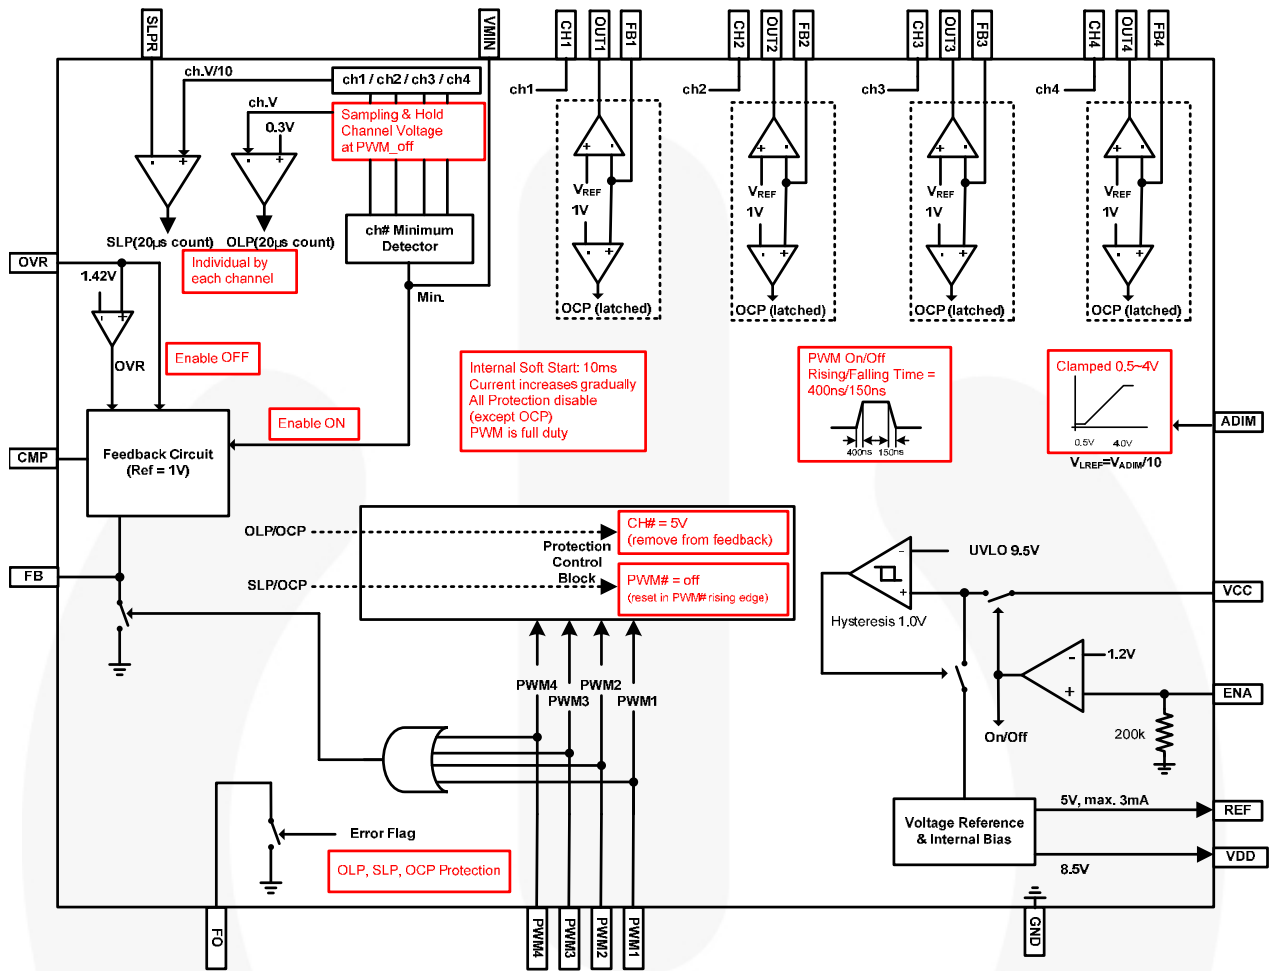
SLPR
VMIN
CH1
OUT1
FB1
CH2
OUT2
FB2
CH3
OUT3
FB3
CH4
OUT4
FB4

ch.V/10
ch1 / ch2 / ch3 / ch4
ch.V
0.3V
Sampling & Hold
Channel Voltage
at PWM_off

ch1
ch2
ch3
ch4

$V_{REF}$
1V
OCP (latched)

$V_{REF}$
1V
OCP (latched)

$V_{REF}$
1V
OCP (latched)

$V_{REF}$
1V
OCP (latched)

ch# Minimum
Detector

SLP(20μs count)
OLP(20μs count)
Individual by
each channel

OVR
1.42V
Min.
OVR
Enable OFF

Internal Soft Start: 10ms
Current increases gradually
All Protection disable
(except OCP)
PWM is full duty

PWM On/Off
Rising/Falling Time =
400ns/150ns
400ns 150ns

Clamped 0.5~4V
0.5V 4.0V
$V_{LREF}=V_{ADIM}/10$

ADIM

Enable ON
CMP
Feedback Circuit
(Ref = 1V)

OLP/OCP
SLP/OCP
Protection
Control
Block
CH# = 5V
(remove from feedback)
PWM# = off
(reset in PWM# rising edge)

FB
UVLO 9.5V
Hysteresis 1.0V
VCC
1.2V
ENA
On/Off
200k

PWM4
PWM3
PWM2
PWM1

Error Flag
OLP, SLP, OCP Protection

Voltage Reference
& Internal Bias
5V, max. 3mA
REF
8.5V
VDD

FO
PWM4
PWM3
PWM2
PWM1
GND